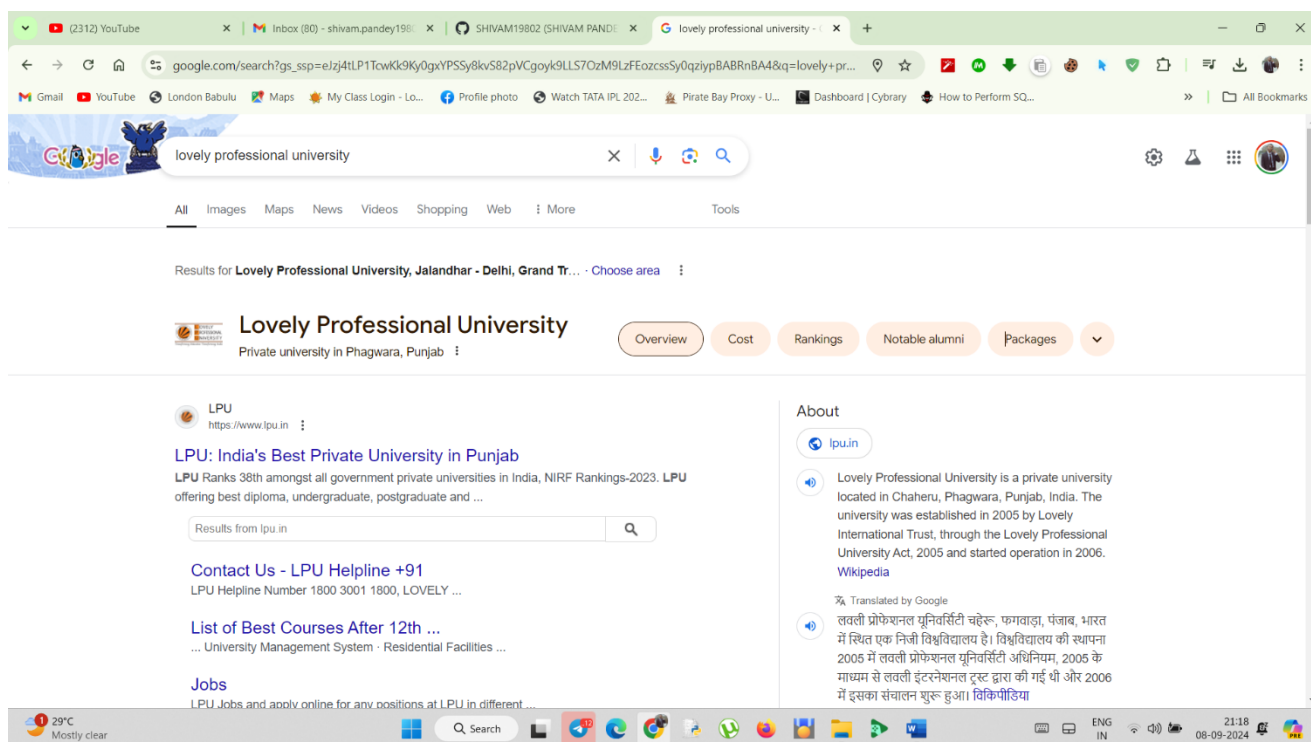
(2312) YouTube
Inbox (80) - shivam.pandey198
SHIVAM19802 (SHIVAM PANDE
lovely professional university -

google.com/search?gs_ssp=eJzj4tLP1TcwKk9Ky0gxYPSSy8kvS82pVCgoyk9LLS7OzM9LzFEozcssSy0qziypBABRnBA4&q=lovely+pr...

Gmail YouTube London Babulu Maps My Class Login - Lo... Profile photo Watch TATA IPL 202... Pirate Bay Proxy - U... Dashboard | Cybrary How to Perform SQ... All Bookmarks

lovely professional university

All Images Maps News Videos Shopping Web More Tools

Results for Lovely Professional University, Jalandhar - Delhi, Grand Tr... · Choose area

Lovely Professional University
Private university in Phagwara, Punjab

Overview Cost Rankings Notable alumni Packages

LPU
https://www.lpu.in

LPU: India's Best Private University in Punjab
LPU Ranks 38th amongst all government private universities in India, NIRF Rankings-2023. LPU offering best diploma, undergraduate, postgraduate and ...

Results from lpu.in

Contact Us - LPU Helpline +91
LPU Helpline Number 1800 3001 1800, LOVELY ...

List of Best Courses After 12th ...
... University Management System · Residential Facilities ...

Jobs
LPU Jobs and apply online for any positions at LPU in different ...

About
lpu.in
Lovely Professional University is a private university located in Chaheru, Phagwara, Punjab, India. The university was established in 2005 by Lovely International Trust, through the Lovely Professional University Act, 2005 and started operation in 2006. Wikipedia

Translated by Google
लवली प्रोफेशनल यूनिवर्सिटी चहेरू, फगवाड़ा, पंजाब, भारत में स्थित एक निजी विश्वविद्यालय है। विश्वविद्यालय की स्थापना 2005 में लवली प्रोफेशनल यूनिवर्सिटी अधिनियम, 2005 के माध्यम से लवली इंटरनेशनल ट्रस्ट द्वारा की गई थी और 2006 में इसका संचालन शुरू हुआ। विकिपीडिया

29°C
Mostly clear
Search
ENG IN
21:18
08-09-2024